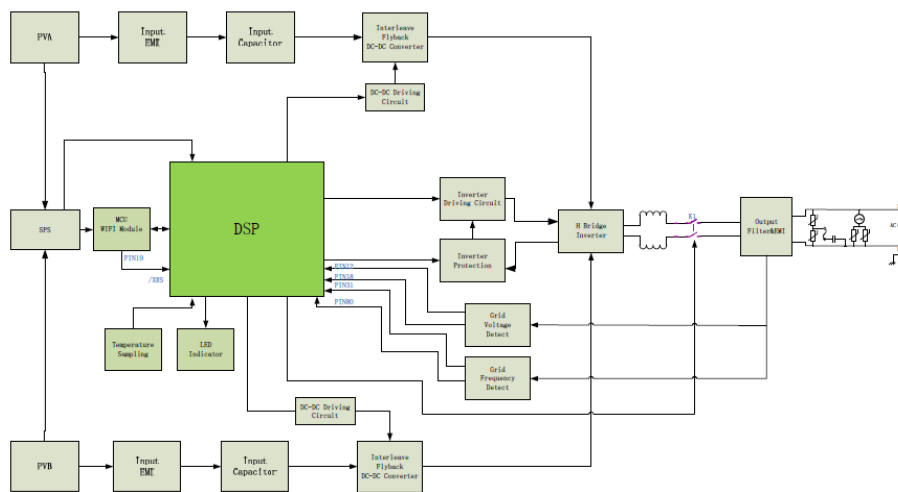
PVA

Input EMI

Input Capacitor

Interleave Flyback DC-DC Converter

DC-DC Driving Circuit

DSP

SPS

MCU WIFI Module

PIN19

/XRS

Inverter Driving Circuit

Inverter Protection

H Bridge Inverter

K1

Output Filter&EMI

AC

PIN37

PIN38

PIN31

PIN80

Grid Voltage Detect

Grid Frequency Detect

Temperature Sampling

LED Indicator

DC-DC Driving Circuit

PVB

Input EMI

Input Capacitor

Interleave Flyback DC-DC Converter